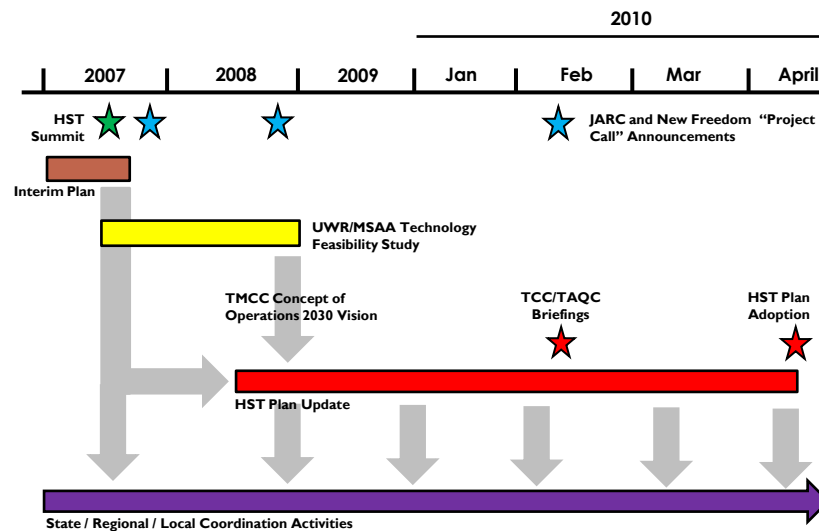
2010

2007
2008
2009
Jan
Feb
Mar
April

HST Summit

JARC and New Freedom "Project Call" Announcements

Interim Plan

UWR/MSAA Technology Feasibility Study

TMCC Concept of Operations 2030 Vision

TCC/TAQC Briefings

HST Plan Adoption

HST Plan Update

State / Regional / Local Coordination Activities